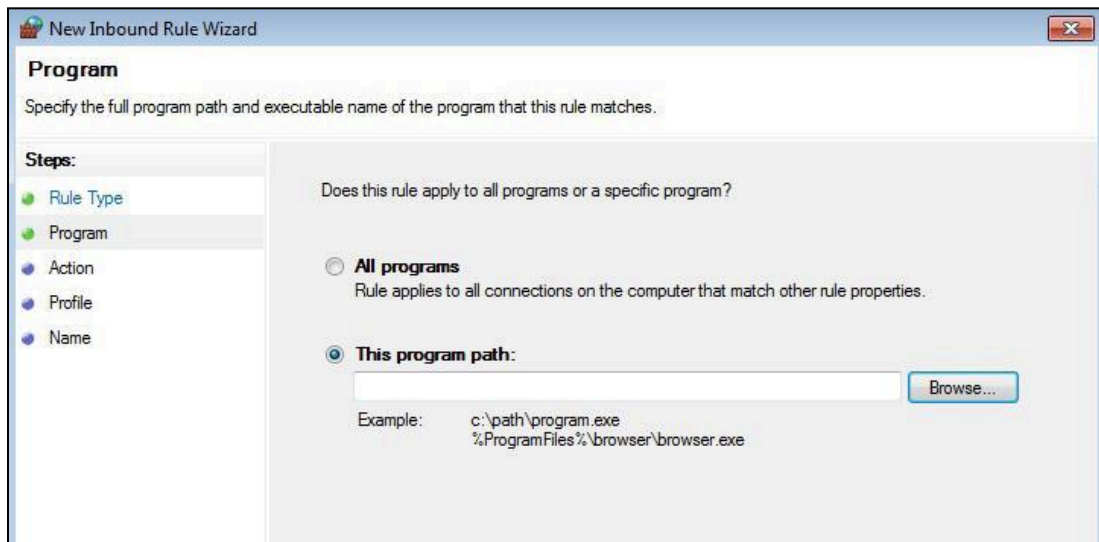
New Inbound Rule Wizard

Program

Specify the full program path and executable name of the program that this rule matches.

Steps:

Rule Type

Program

Action

Profile

Name

Does this rule apply to all programs or a specific program?

All programs

Rule applies to all connections on the computer that match other rule properties.

This program path:

Browse...

Example: c:\path\program.exe
%ProgramFiles%\browser\browser.exe